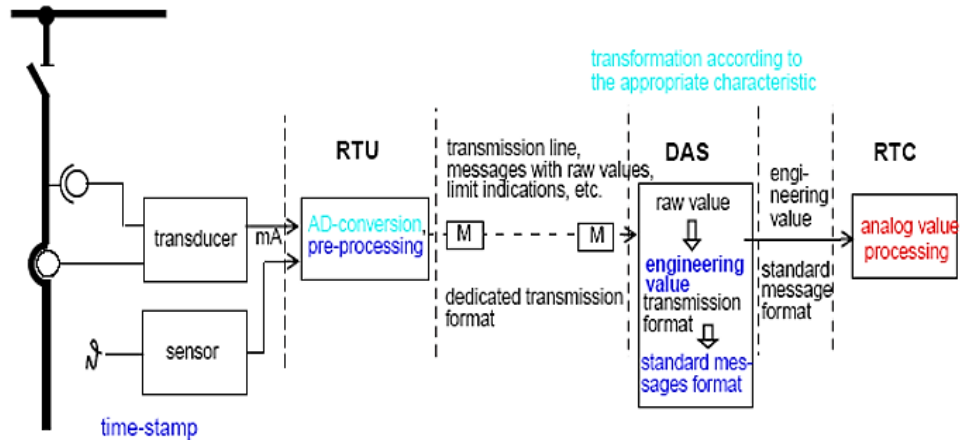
transformation according to the appropriate characteristic

RTU

transmission line, messages with raw values, limit indications, etc.

DAS

engineering value

RTC

transducer

mA

AD-conversion, pre-processing

M

M

raw value

engineering value transmission format

standard message format

analog value processing

dedicated transmission format

sensor

standard messages format

time-stamp